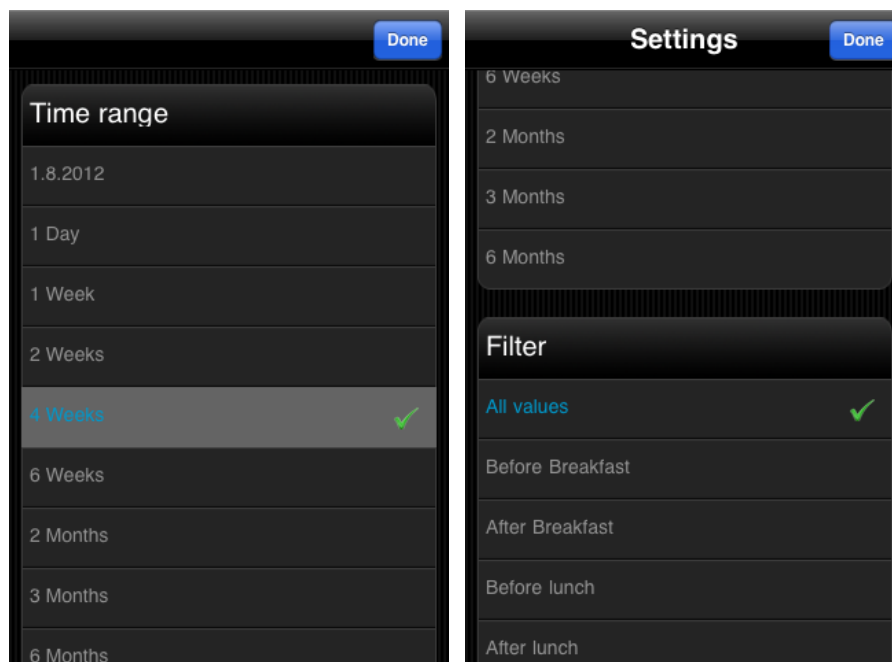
Done

Time range

1.8.2012

1 Day

1 Week

2 Weeks

4 Weeks

6 Weeks

2 Months

3 Months

6 Months

Settings

Done

6 Weeks

2 Months

3 Months

6 Months

Filter

All values

Before Breakfast

After Breakfast

Before lunch

After lunch